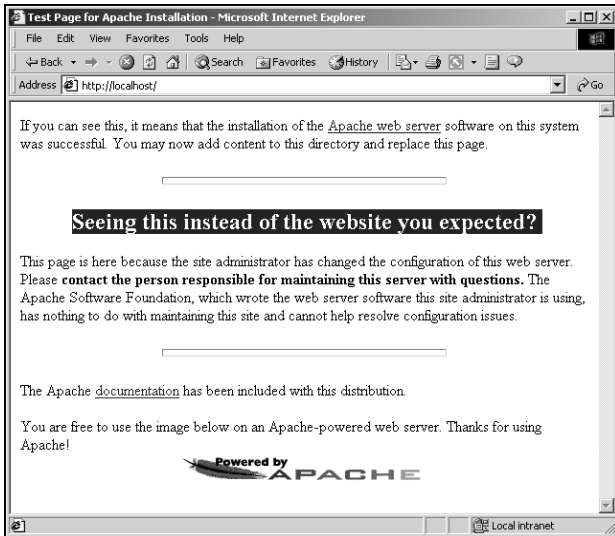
Test Page for Apache Installation - Microsoft Internet Explorer

File Edit View Favorites Tools Help

Back Search Favorites History

Address http://localhost/ Go

If you can see this, it means that the installation of the Apache web server software on this system was successful. You may now add content to this directory and replace this page.

Seeing this instead of the website you expected?

This page is here because the site administrator has changed the configuration of this web server. Please **contact the person responsible for maintaining this server with questions.** The Apache Software Foundation, which wrote the web server software this site administrator is using, has nothing to do with maintaining this site and cannot help resolve configuration issues.

The Apache documentation has been included with this distribution.

You are free to use the image below on an Apache-powered web server. Thanks for using Apache!

Powered by APACHE

Local intranet